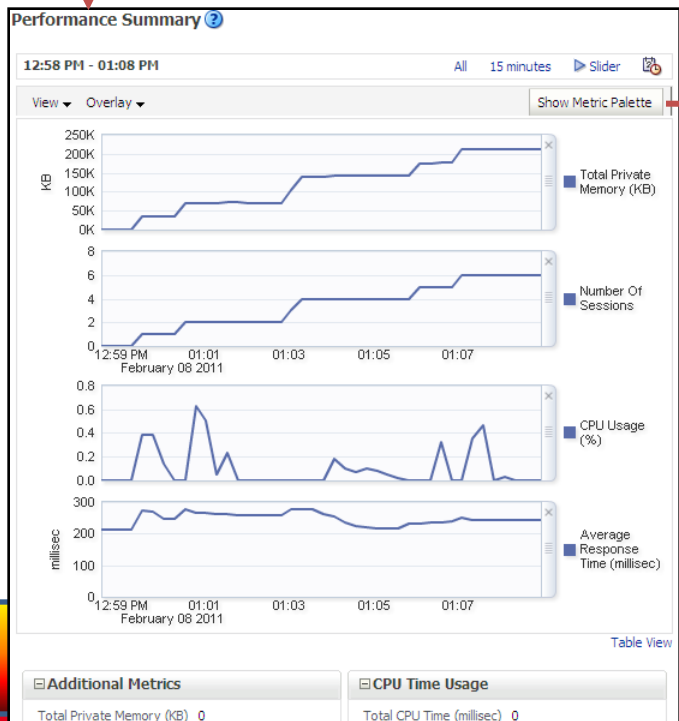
Performance Summary ?

12:58 PM - 01:08 PM

All 15 minutes Slider

View Overlay

Show Metric Palette

250K
200K
150K
100K
50K
0K

KB

Total Private Memory (KB)

8
6
4
2
0

Number Of Sessions

12:59 PM February 08 2011 01:01 01:03 01:05 01:07

0.8
0.6
0.4
0.2
0.0

CPU Usage (%)

300
200
100
0

millisec

Average Response Time (millisec)

12:59 PM February 08 2011 01:01 01:03 01:05 01:07

Table View

Additional Metrics

Total Private Memory (KB) 0

CPU Time Usage

Total CPU Time (millisec) 0